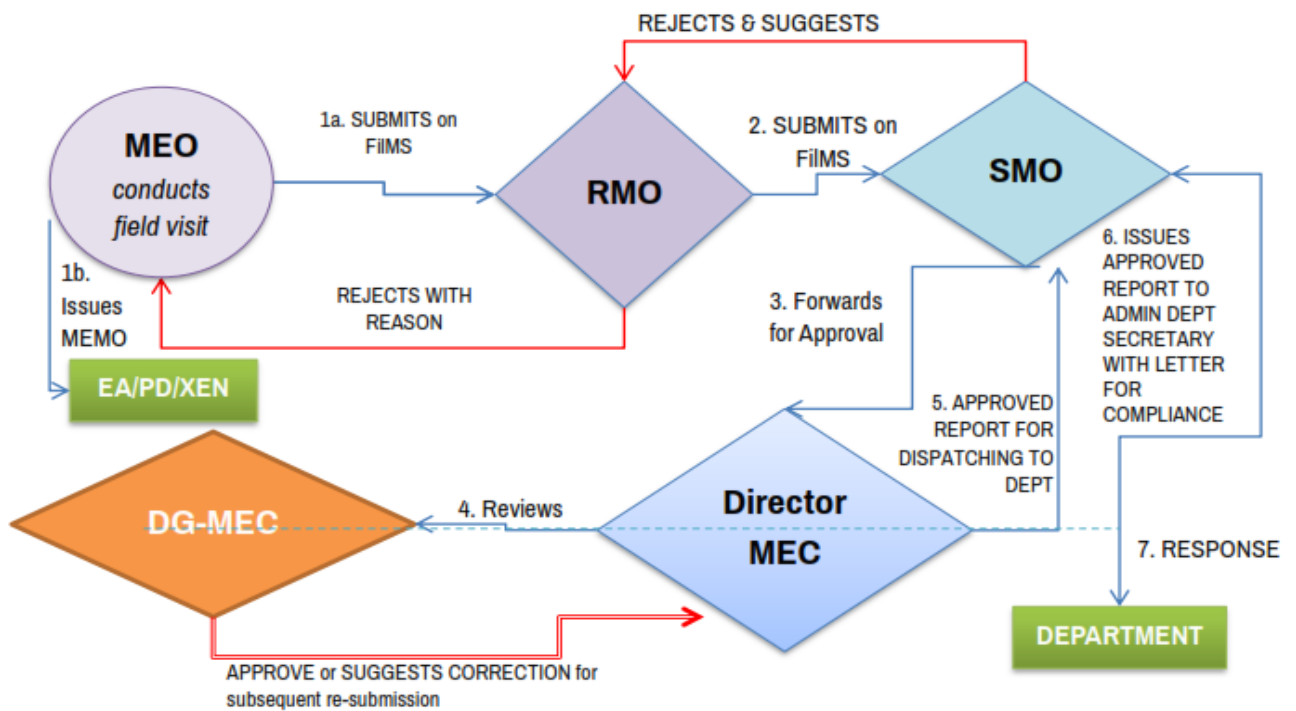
REJECTS & SUGGESTS

MEO
conducts field visit

1a. SUBMITS on FiIMS

RMO

2. SUBMITS on FiIMS

SMO

1b. Issues MEMO

REJECTS WITH REASON

3. Forwards for Approval

6. ISSUES APPROVED REPORT TO ADMIN DEPT SECRETARY WITH LETTER FOR COMPLIANCE

EA/PD/XEN

5. APPROVED REPORT FOR DISPATCHING TO DEPT

DG-MEC

4. Reviews

Director MEC

7. RESPONSE

DEPARTMENT

APPROVE or SUGGESTS CORRECTION for subsequent re-submission